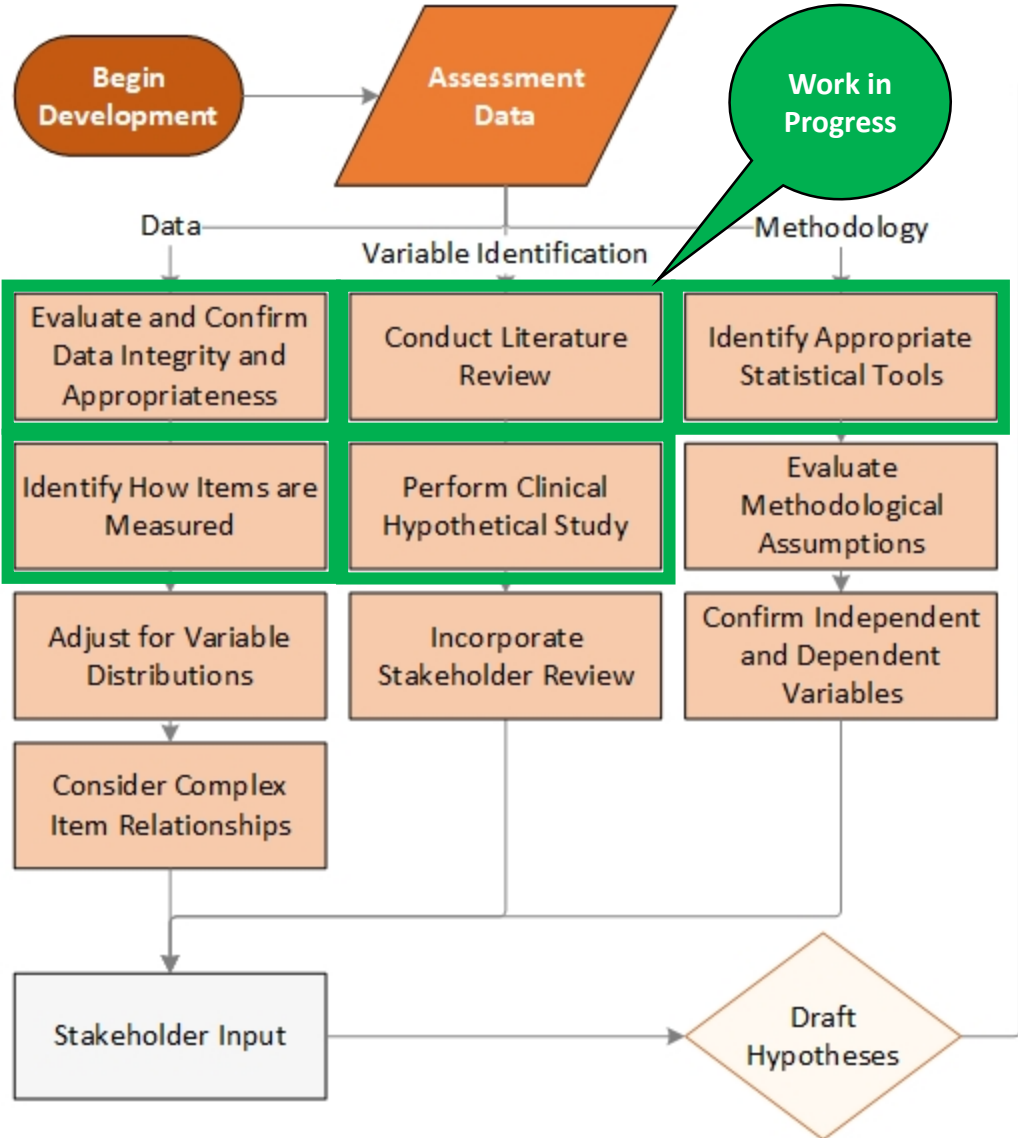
Begin Development

Assessment Data

Work in Progress

Data

Variable Identification

Methodology

Evaluate and Confirm Data Integrity and Appropriateness

Conduct Literature Review

Identify Appropriate Statistical Tools

Identify How Items are Measured

Perform Clinical Hypothetical Study

Evaluate Methodological Assumptions

Adjust for Variable Distributions

Incorporate Stakeholder Review

Confirm Independent and Dependent Variables

Consider Complex Item Relationships

Stakeholder Input

Draft Hypotheses